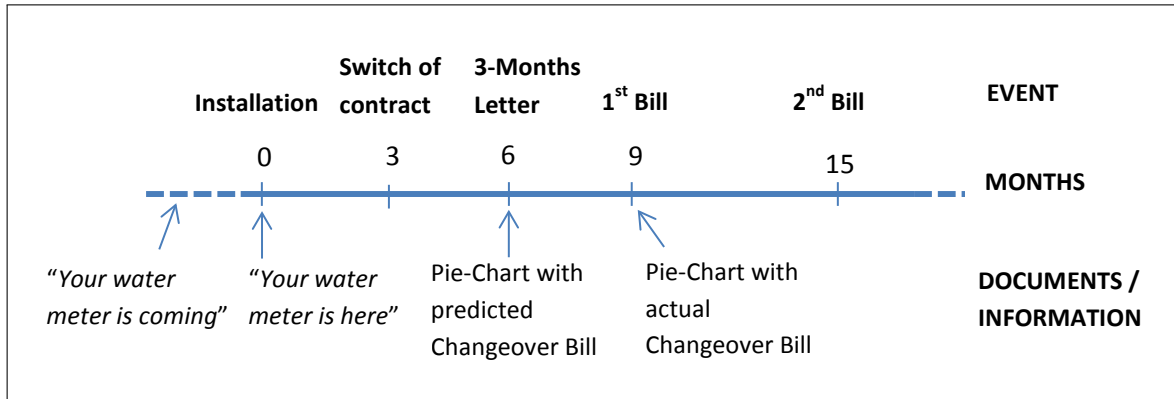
Installation | Switch of contract | 3-Months Letter | 1$^{st}$ Bill | 2$^{nd}$ Bill | EVENT

0 | 3 | 6 | 9 | 15 | MONTHS

"*Your water meter is coming*"

"*Your water meter is here*"

Pie-Chart with predicted Changeover Bill

Pie-Chart with actual Changeover Bill

DOCUMENTS / INFORMATION